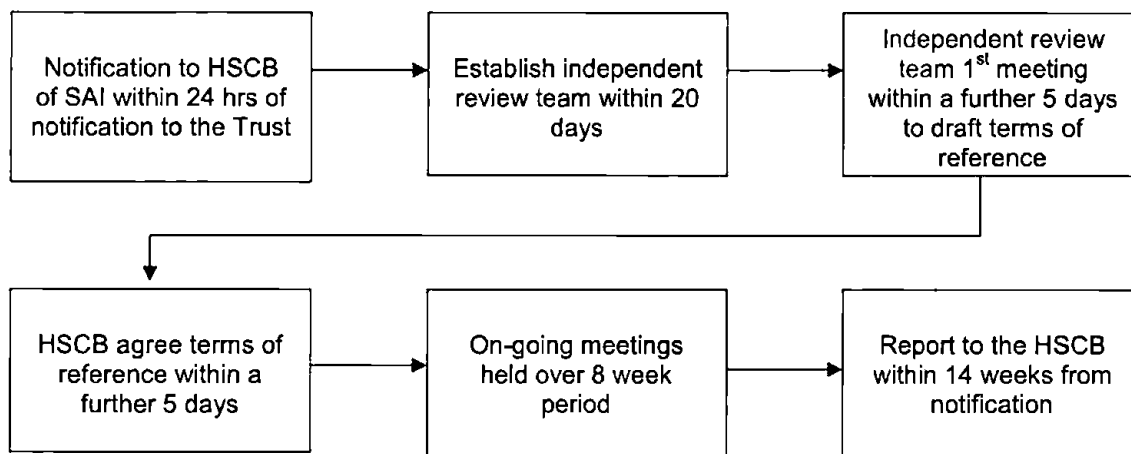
Notification to HSCB of SAI within 24 hrs of notification to the Trust

Establish independent review team within 20 days

Independent review team 1$^{st}$ meeting within a further 5 days to draft terms of reference

HSCB agree terms of reference within a further 5 days

On-going meetings held over 8 week period

Report to the HSCB within 14 weeks from notification